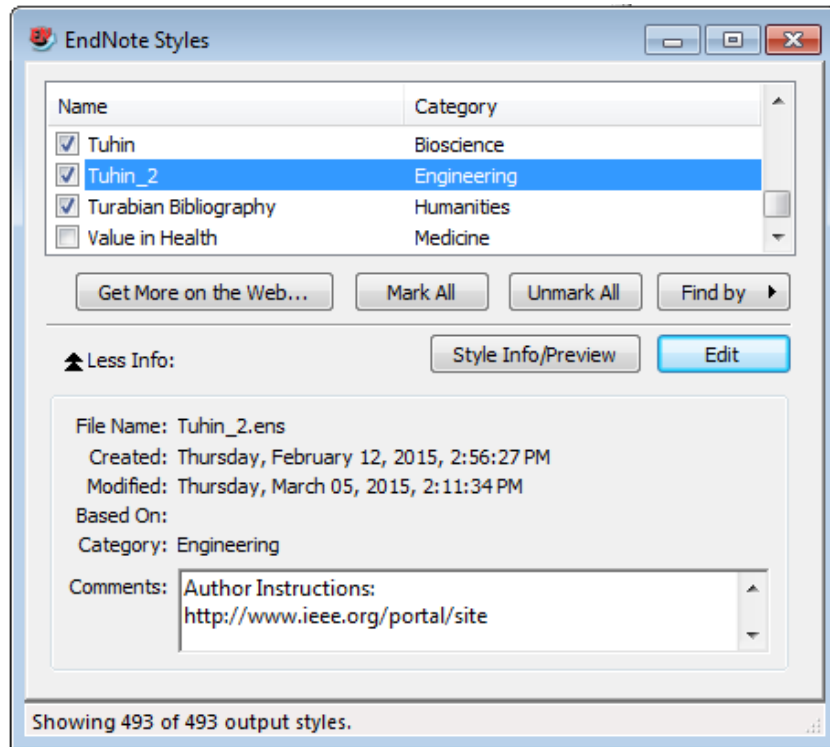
EndNote Styles

| Name | Category |
|---|---|
| Tuhin | Bioscience |
| Tuhin_2 | Engineering |
| Turabian Bibliography | Humanities |
| Value in Health | Medicine |

Get More on the Web... Mark All Unmark All Find by

Less Info: Style Info/Preview Edit

File Name: Tuhin_2.ens
Created: Thursday, February 12, 2015, 2:56:27 PM
Modified: Thursday, March 05, 2015, 2:11:34 PM
Based On:
Category: Engineering
Comments: Author Instructions:
http://www.ieee.org/portal/site

Showing 493 of 493 output styles.